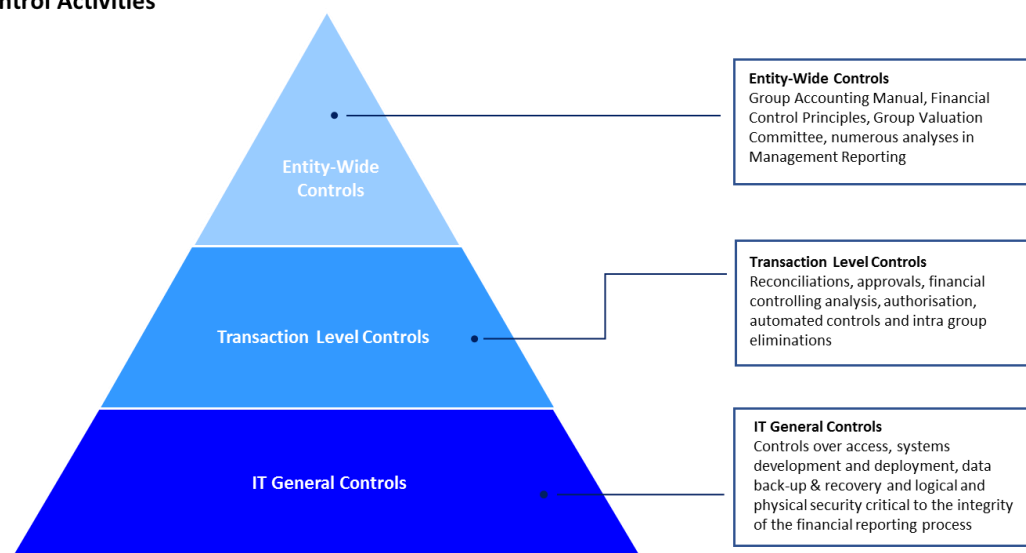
ntrol Activities

Entity-Wide Controls

Transaction Level Controls

IT General Controls

Entity-Wide Controls
Group Accounting Manual, Financial Control Principles, Group Valuation Committee, numerous analyses in Management Reporting

Transaction Level Controls
Reconciliations, approvals, financial controlling analysis, authorisation, automated controls and intra group eliminations

IT General Controls
Controls over access, systems development and deployment, data back-up & recovery and logical and physical security critical to the integrity of the financial reporting process